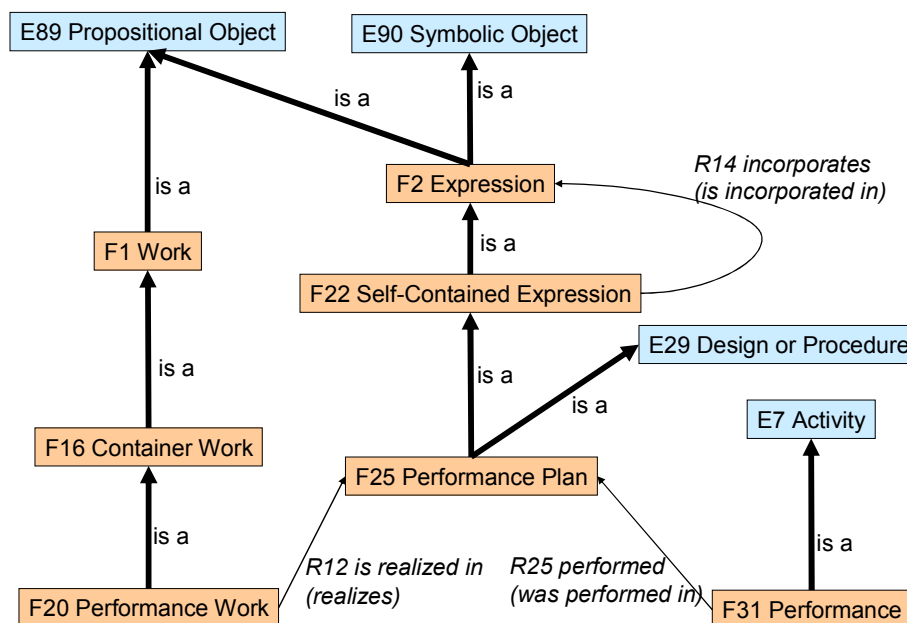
E89 Propositional Object

E90 Symbolic Object

is a

is a

is a

F2 Expression

R14 incorporates (is incorporated in)

F1 Work

is a

F22 Self-Contained Expression

is a

E29 Design or Procedure

is a

is a

E7 Activity

F16 Container Work

F25 Performance Plan

is a

is a

R12 is realized in (realizes)

R25 performed (was performed in)

F20 Performance Work

F31 Performance